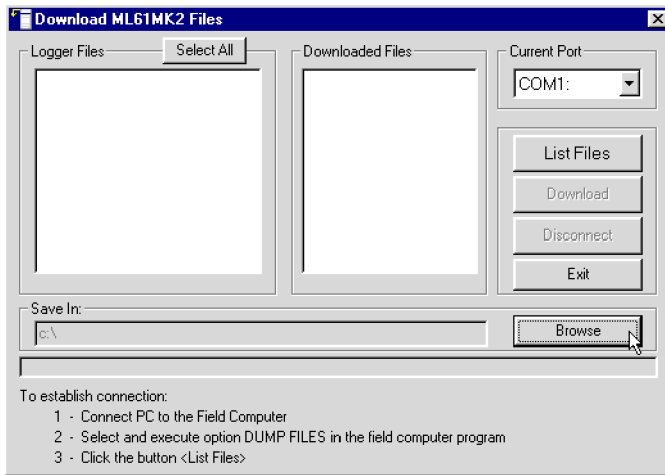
Download ML61MK2 Files

Logger Files

Select All

Downloaded Files

Current Port

COM1:

List Files

Download

Disconnect

Exit

Save In:

c:\

Browse

To establish connection:

1 - Connect PC to the Field Computer

2 - Select and execute option DUMP FILES in the field computer program

3 - Click the button <List Files>